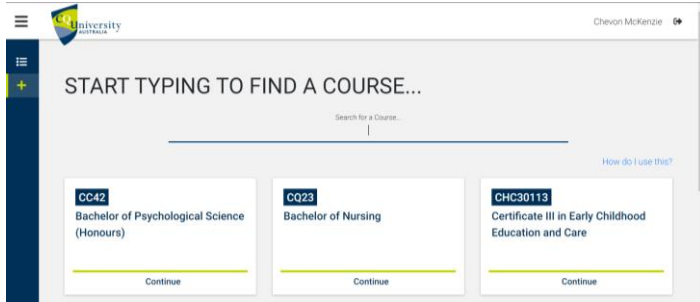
CQUniversity AUSTRALIA

Chevon McKenzie

START TYPING TO FIND A COURSE...

Search for a Course...

How do I use this?

CC42
Bachelor of Psychological Science (Honours)
Continue

CQ23
Bachelor of Nursing
Continue

CHC30113
Certificate III in Early Childhood Education and Care
Continue